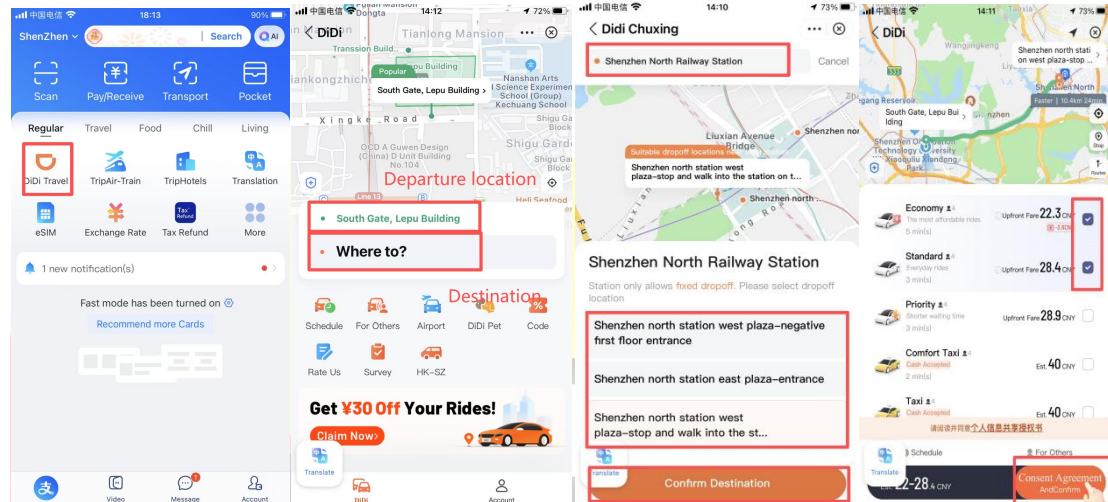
中国电信 18:13 90%

ShenZhen | Search AI

Scan Pay/Receive Transport Pocket

Regular Travel Food Chill Living

DiDi Travel TripAir-Train TripHotels Translation

eSIM Exchange Rate Tax Refund More

1 new notification(s)

Fast mode has been turned on

Recommend more Cards

Video Message Account

中国电信 Dongta 14:12 72%

DiDi

Transsion Build. Tianlong Mansion

Popular

South Gate, Lepu Building

Nanshan Arts Science Education School (Group) Kechuang School

Xingke Road

OCD A Guwen Design (China) D Unit Building No.104

Line 13

Departure location

South Gate, Lepu Building

Where to?

Destination

Schedule For Others Airport DiDi Pet Code

Rate Us Survey HK-SZ

Get ¥30 Off Your Rides!

Claim Now

Translate

DiDi Account

中国电信 14:10 73%

Didi Chuxing

Shenzhen North Railway Station

Cancel

Luxian Avenue

Shenzhen north

Suitable dropoff locations

Shenzhen north station west plaza-stop and walk into the station on t...

Shenzhen north

Shenzhen North Railway Station

Station only allows fixed dropoff. Please select dropoff location

Shenzhen north station west plaza-negative first floor entrance

Shenzhen north station east plaza-entrance

Shenzhen north station west plaza-stop and walk into the st...

Translate

Confirm Destination

中国电信 14:11 73%

DiDi

Shenzhen north station west plaza-stop...

South Gate, Lepu Building

Faster | 10.4km 24min

Economy The most affordable rides 5 min(s) Upfront Fare 22.3 CNY

Standard Everyday rides 3 min(s) Upfront Fare 28.4 CNY

Priority Shorter waiting time 3 min(s) Upfront Fare 28.9 CNY

Comfort Taxi Cash Accepted 2 min(s) Est. 40 CNY

Taxi Cash Accepted Est. 40 CNY

请阅读并同意个人信息共享授权书

Translate Schedule For Others

Est. 22-28.4 CNY

Consent Agreement AndConfirm